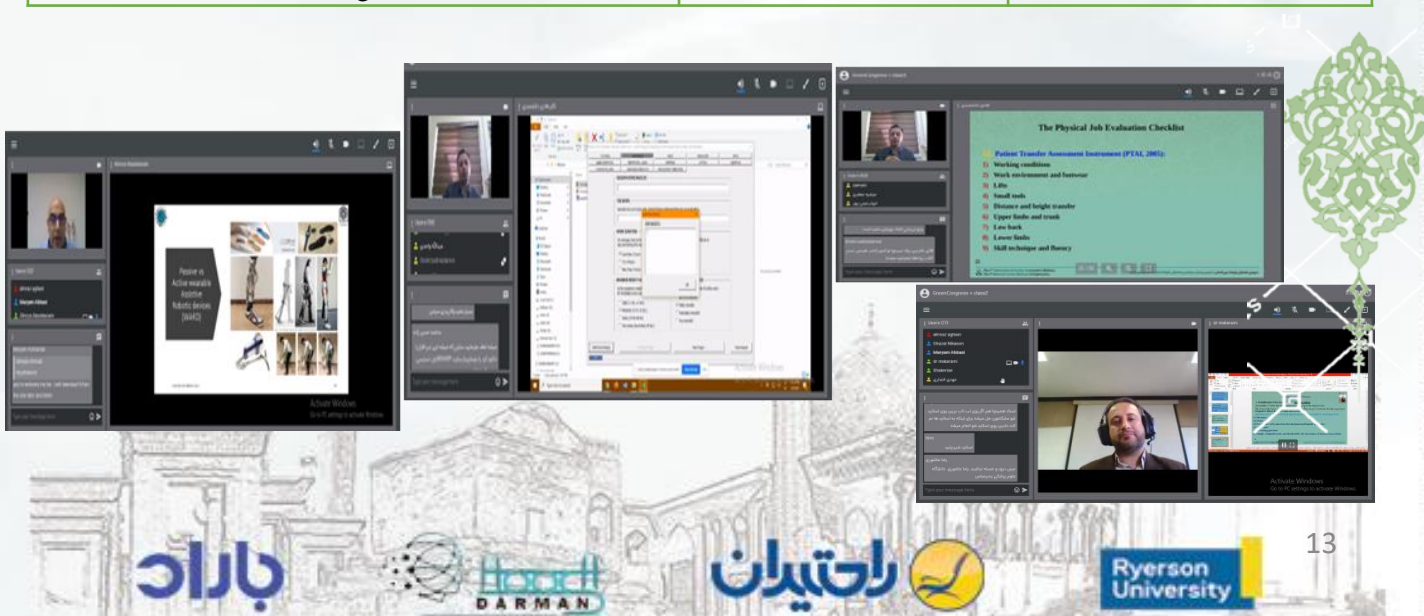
Passive vs Active wearable Assistive Robotic devices (WARD)

Activate Windows
Go to PC settings to activate Windows.

The Physical Job Evaluation Checklist

Patient Transfer Assessment Instrument (PTAI, 2005):
1) Working conditions
2) Work environment and footwear
3) Lifts
4) Small tools
5) Distance and height transfer
6) Upper limbs and trunk
7) Low back
8) Lower limbs
9) Skill technique and fluency

Activate Windows
Go to PC settings to activate Windows.

باراد

DARMAN

راحتیان

Ryerson University

13